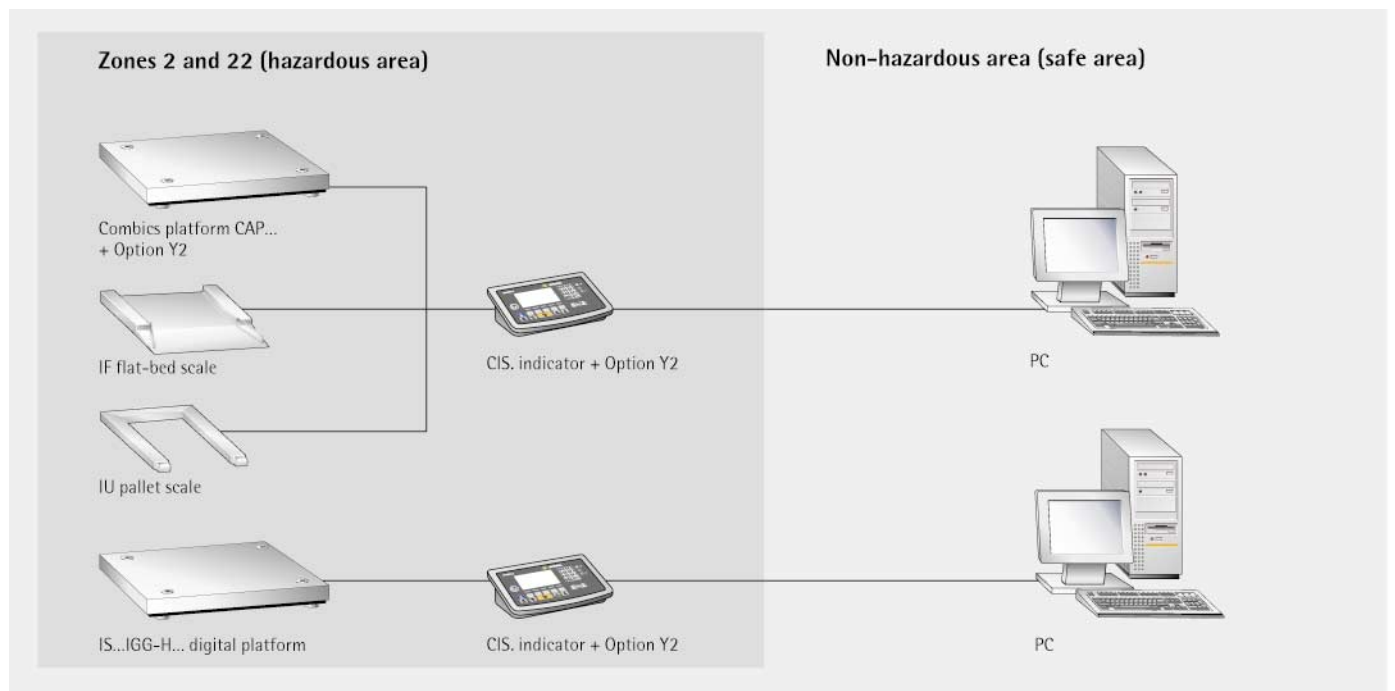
Zones 2 and 22 (hazardous area)

Non-hazardous area (safe area)

Combics platform CAP... + Option Y2

IF flat-bed scale

IU pallet scale

CIS. indicator + Option Y2

PC

IS...IGG-H... digital platform

CIS. indicator + Option Y2

PC